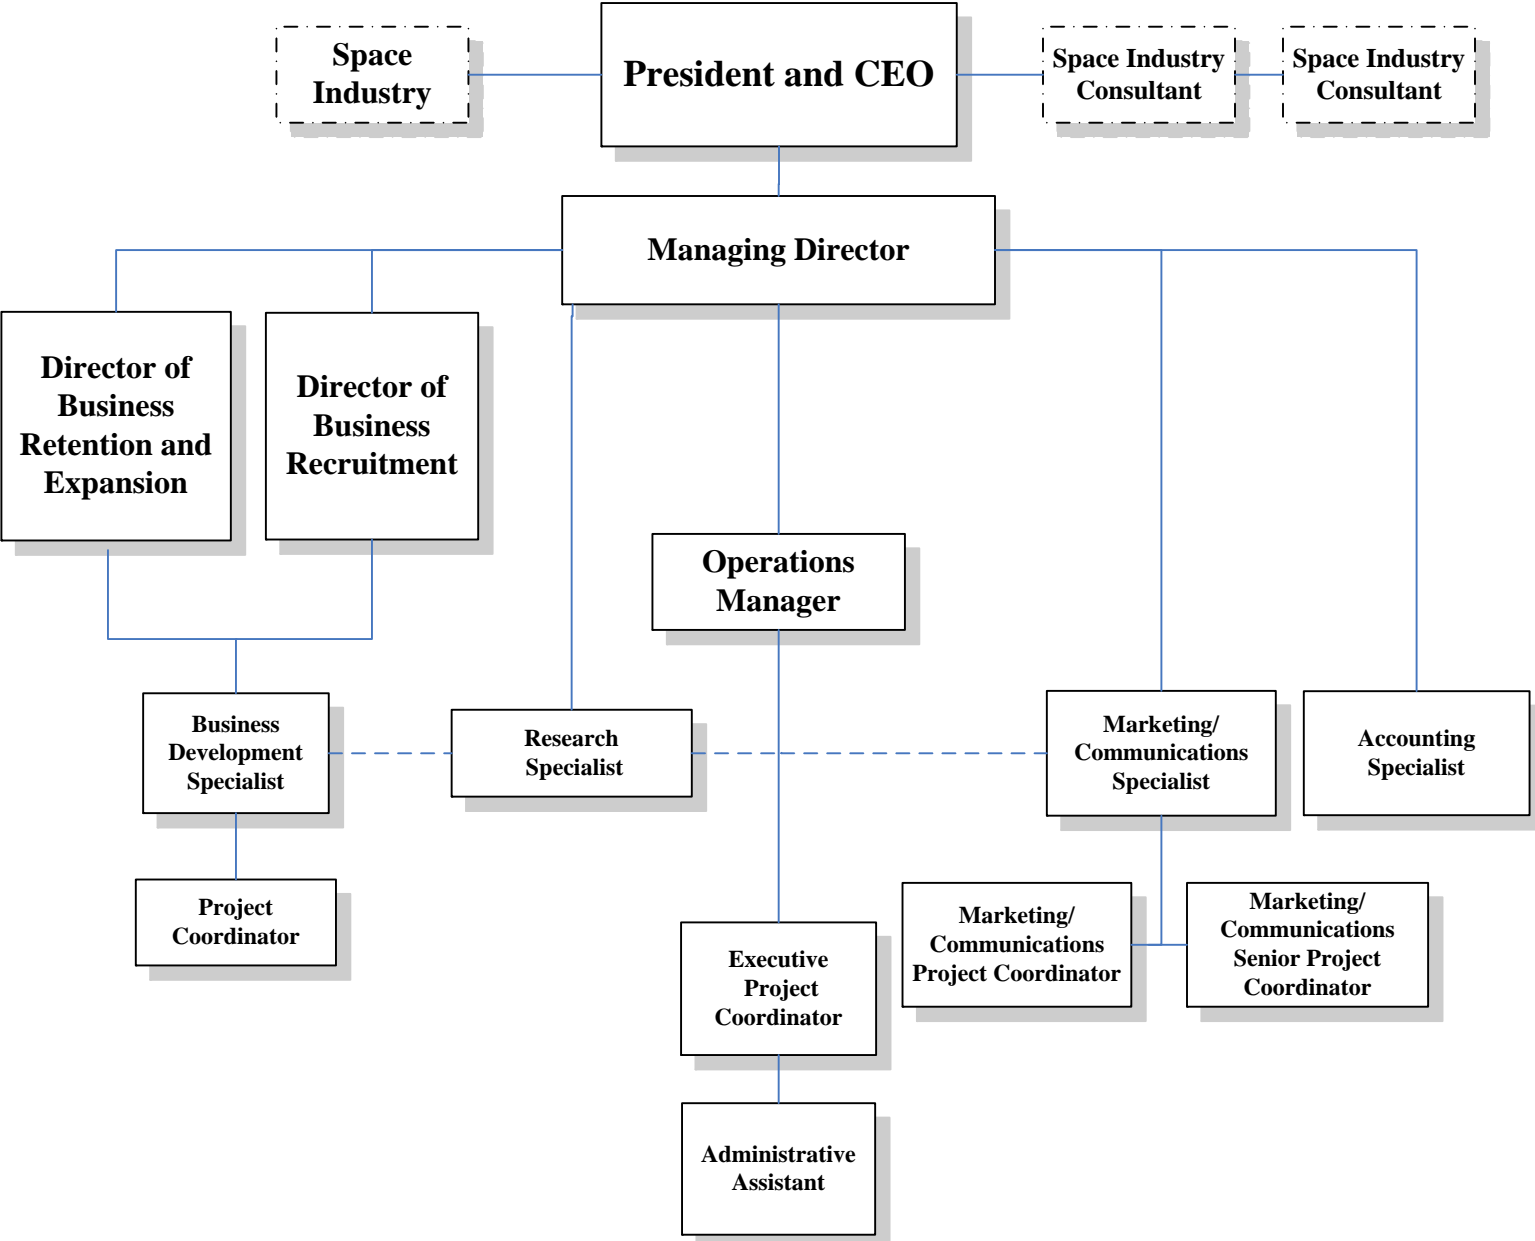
Space Industry

President and CEO

Space Industry Consultant

Space Industry Consultant

Managing Director

Director of Business Retention and Expansion

Director of Business Recruitment

Operations Manager

Business Development Specialist

Research Specialist

Marketing/ Communications Specialist

Accounting Specialist

Project Coordinator

Executive Project Coordinator

Marketing/ Communications Project Coordinator

Marketing/ Communications Senior Project Coordinator

Administrative Assistant